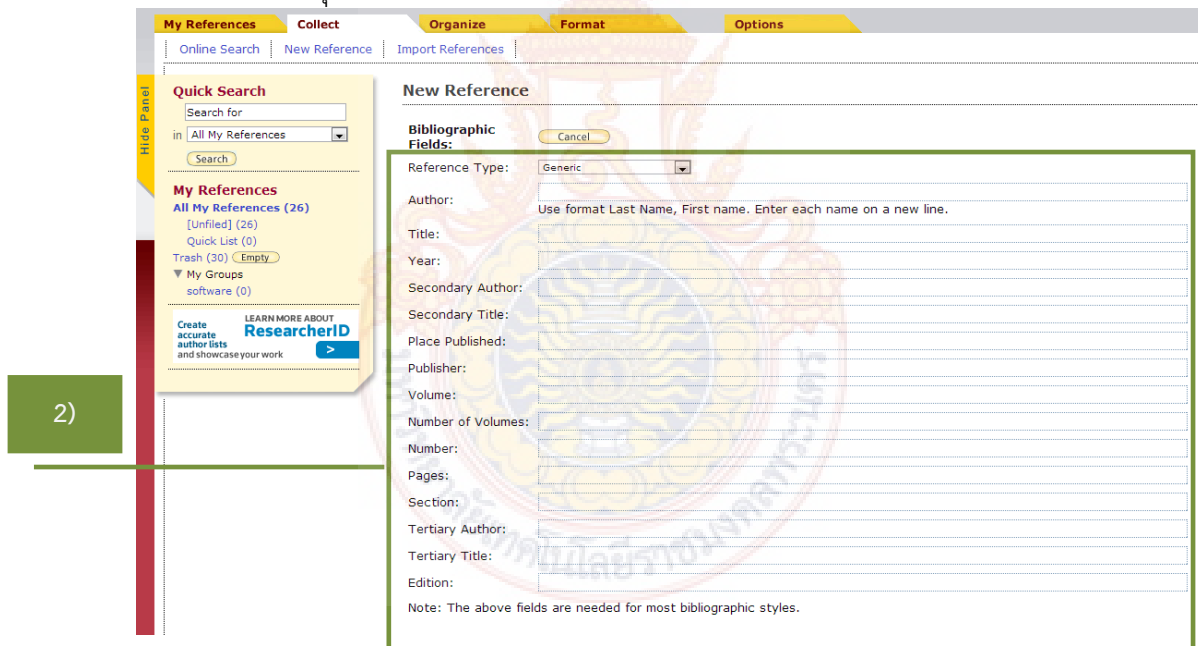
My References | Collect | Organize | Format | Options

Online Search | New Reference | Import References

Hide Panel

Quick Search
Search for
in All My References
Search

My References
All My References (26)
[Unfiled] (26)
Quick List (0)
Trash (30) Empty
▼ My Groups
software (0)

Create accurate author lists and showcase your work
LEARN MORE ABOUT ResearcherID
>

2)

New Reference

Bibliographic Fields:
Cancel

Reference Type: Generic
Author:
Use format Last Name, First name. Enter each name on a new line.
Title:
Year:
Secondary Author:
Secondary Title:
Place Published:
Publisher:
Volume:
Number of Volumes:
Number:
Pages:
Section:
Tertiary Author:
Tertiary Title:
Edition:
Note: The above fields are needed for most bibliographic styles.